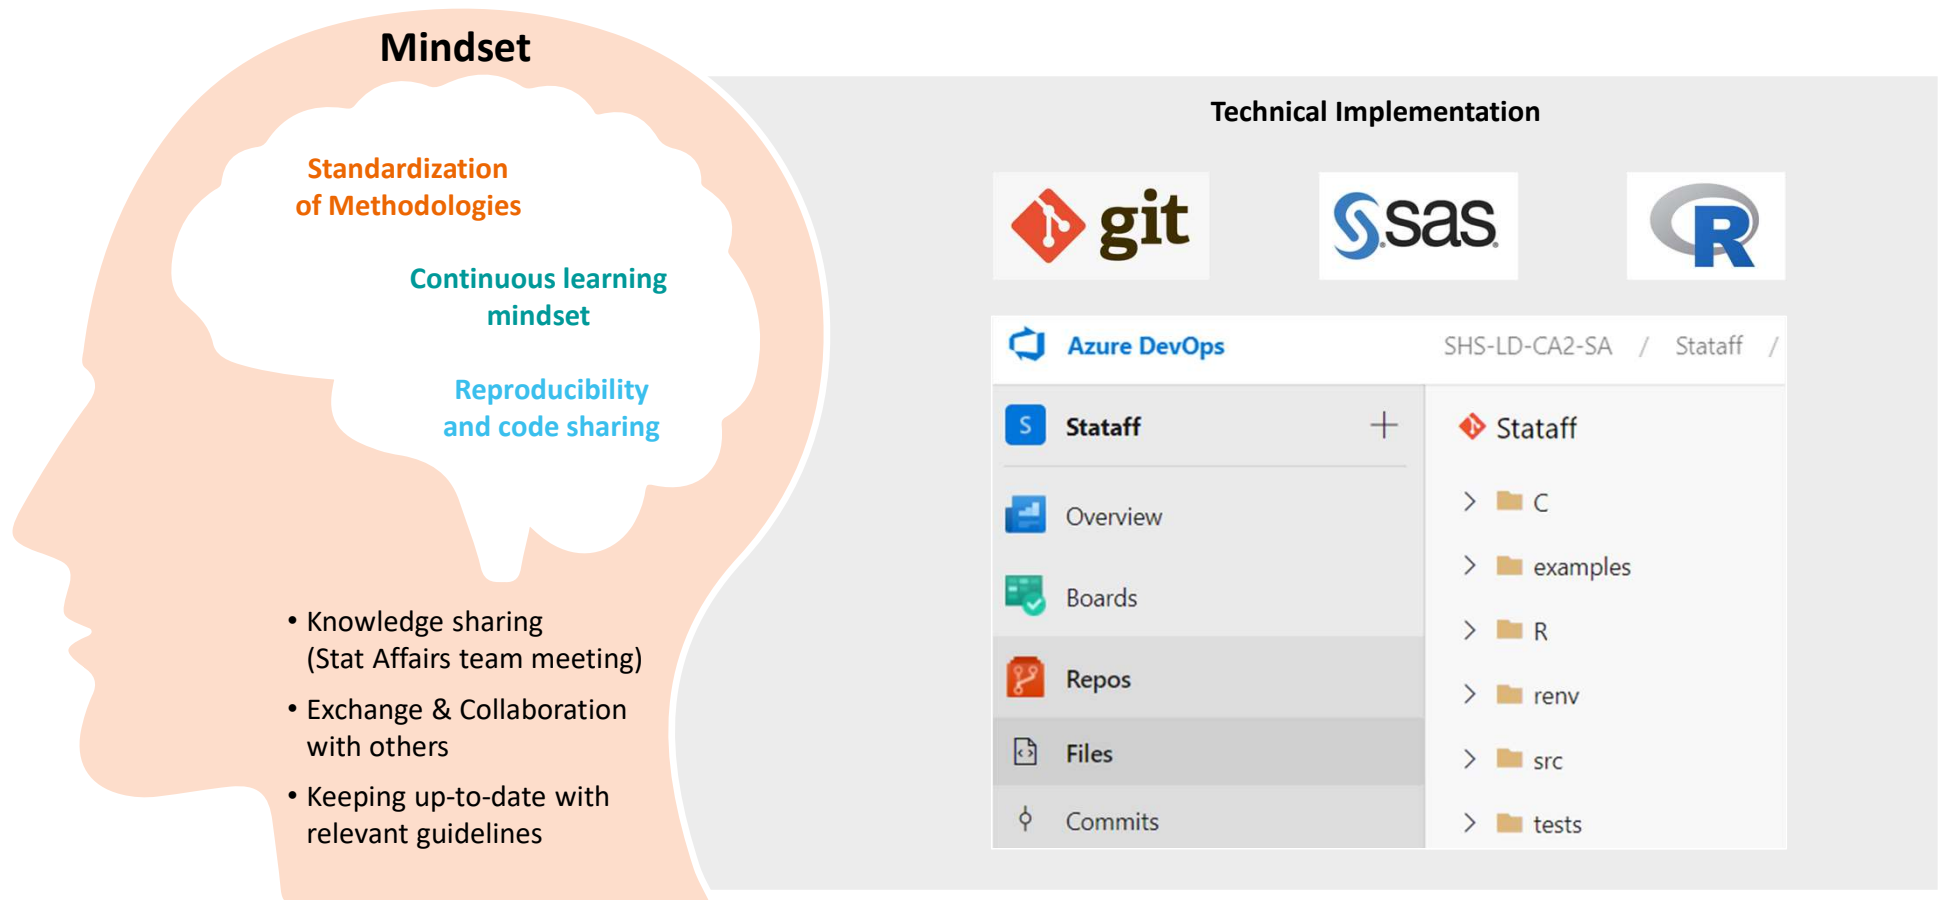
Mindset

Standardization of Methodologies

Continuous learning mindset

Reproducibility and code sharing

• Knowledge sharing (Stat Affairs team meeting)
• Exchange & Collaboration with others
• Keeping up-to-date with relevant guidelines

Technical Implementation

git

sas

R

Azure DevOps SHS-LD-CA2-SA / Stataff /

S Stataff +

Overview

Boards

Repos

Files

Commits

Stataff

C

examples

R

renv

src

tests